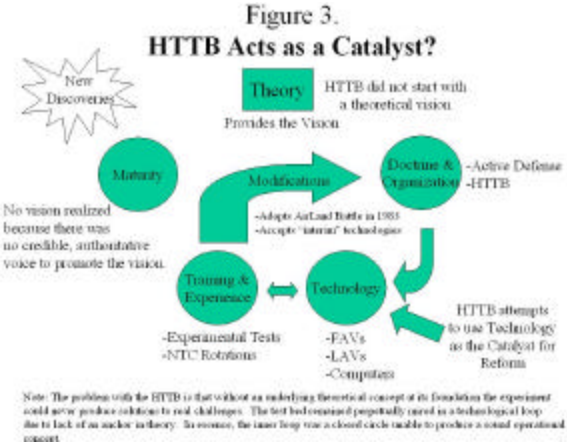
Figure 3.
HTTB Acts as a Catalyst?

New Discoveries

Theory

HTTB did not start with a theoretical vision

Provides the Vision

Maturity

Modifications

Doctrine & Organization

-Active Defense
-HTTB

No vision realized because there was no credible, authoritative voice to promote the vision.

-Adopts AirLand Battle in 1983
-Accepts "interim" technologies

Training & Experience

Technology

HTTB attempts to use Technology as the Catalyst for Reform

-Experimental Tests
-NTC Rotations

-FAVs
-LAVs
-Computers

Note: The problem with the HTTB is that without an underlying theoretical concept at its foundation the experiment could never produce solutions to real challenges. The test bed remained perpetually mired in a technological loop due to lack of an anchor in theory. In essence, the inner loop was a closed circle unable to produce a sound operational concept.